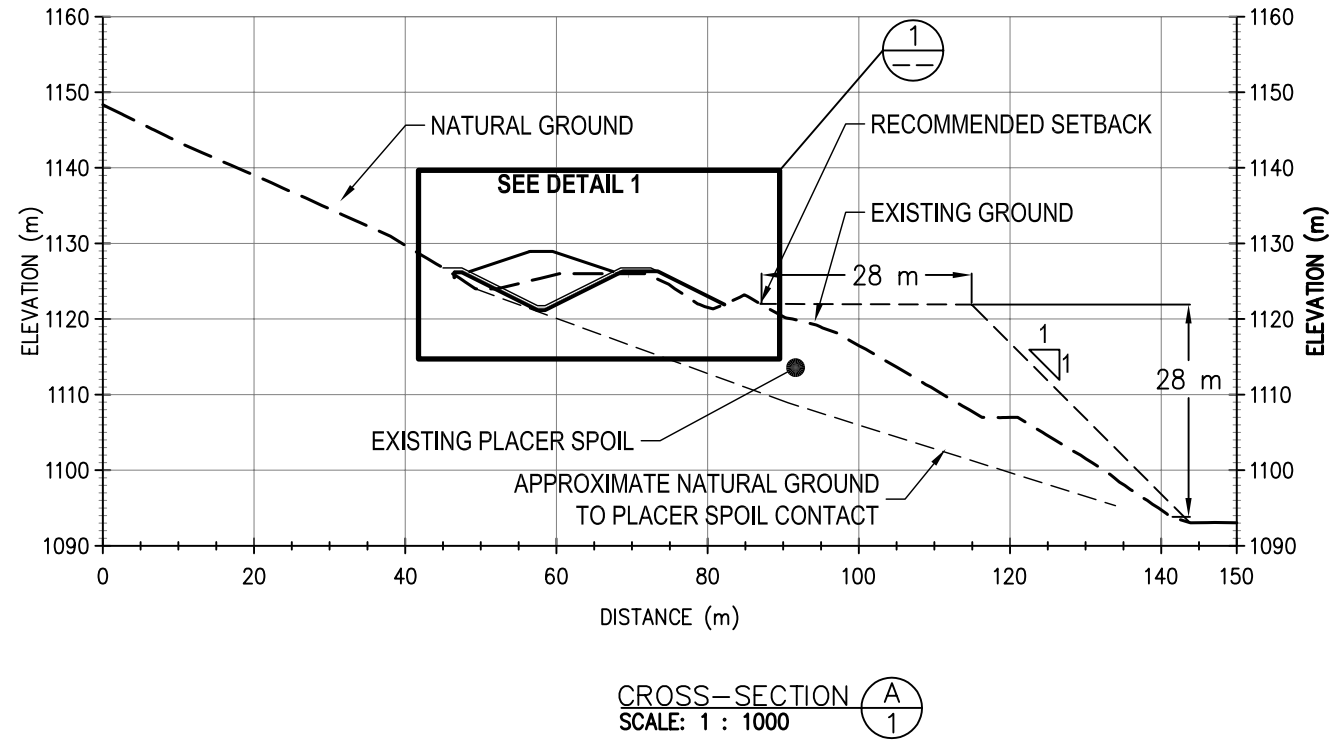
1160
1150
1140
1130
1120
1110
1100
1090

ELEVATION (m)

1
—

NATURAL GROUND

RECOMMENDED SETBACK

SEE DETAIL 1

EXISTING GROUND

28 m

1
1

28 m

EXISTING PLACER SPOIL

APPROXIMATE NATURAL GROUND TO PLACER SPOIL CONTACT

1160
1150
1140
1130
1120
1110
1100
1090

ELEVATION (m)

0 20 40 60 80 100 120 140 150

DISTANCE (m)

CROSS–SECTION A/1
SCALE: 1 : 1000